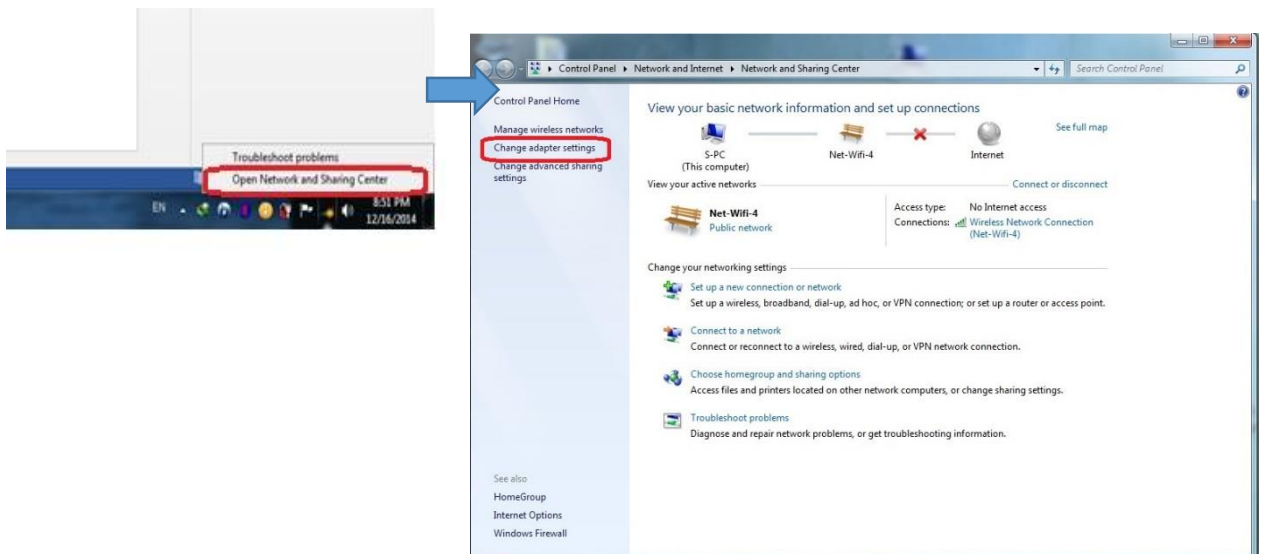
Troubleshoot problems
Open Network and Sharing Center
EN
8:51 PM
12/16/2014

Control Panel ▸ Network and Internet ▸ Network and Sharing Center
Search Control Panel

Control Panel Home
Manage wireless networks
Change adapter settings
Change advanced sharing settings

View your basic network information and set up connections
See full map
S-PC
(This computer)
Net-Wifi-4
Internet
View your active networks
Connect or disconnect
Net-Wifi-4
Public network
Access type: No Internet access
Connections: Wireless Network Connection (Net-Wifi-4)

Change your networking settings
Set up a new connection or network
Set up a wireless, broadband, dial-up, ad hoc, or VPN connection; or set up a router or access point.
Connect to a network
Connect or reconnect to a wireless, wired, dial-up, or VPN network connection.
Choose homegroup and sharing options
Access files and printers located on other network computers, or change sharing settings.
Troubleshoot problems
Diagnose and repair network problems, or get troubleshooting information.

See also
HomeGroup
Internet Options
Windows Firewall